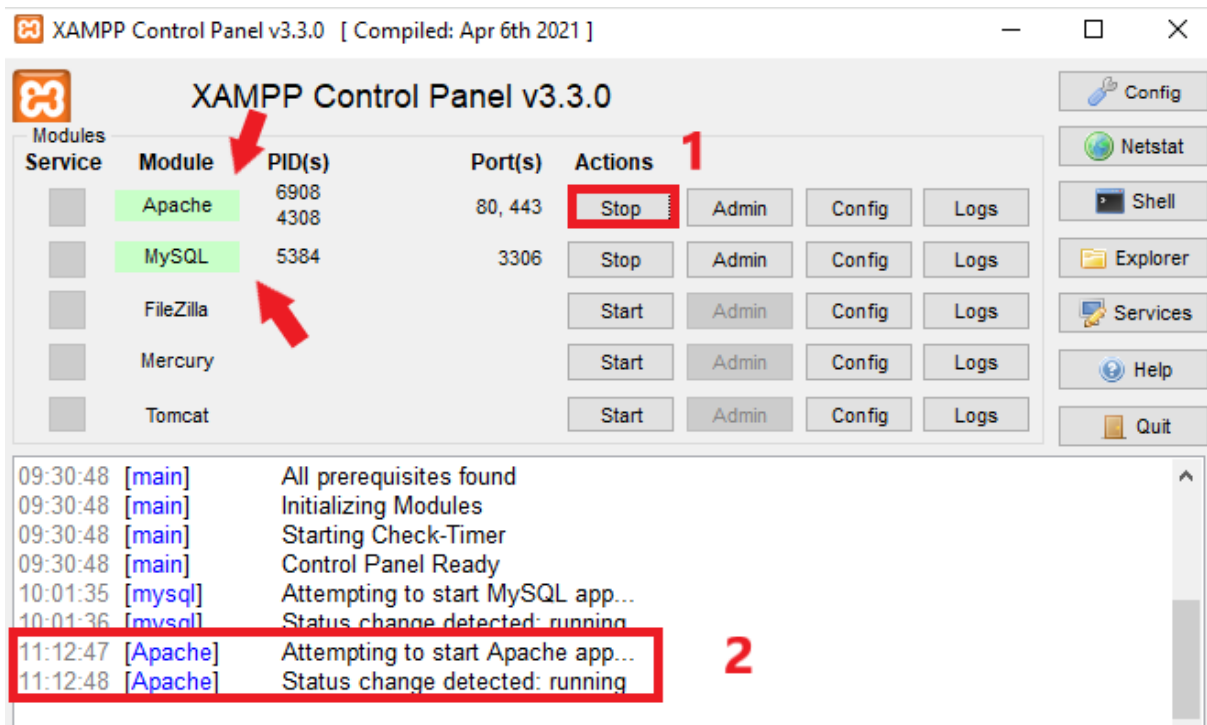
XAMPP Control Panel v3.3.0 [ Compiled: Apr 6th 2021 ]

XAMPP Control Panel v3.3.0

Modules

| Service | Module | PID(s) | Port(s) | Actions | | | |
|---|---|---|---|---|---|---|---|
| | Apache | 6908 4308 | 80, 443 | Stop | Admin | Config | Logs |
| | MySQL | 5384 | 3306 | Stop | Admin | Config | Logs |
| | FileZilla | | | Start | Admin | Config | Logs |
| | Mercury | | | Start | Admin | Config | Logs |
| | Tomcat | | | Start | Admin | Config | Logs |

1

Config
Netstat
Shell
Explorer
Services
Help
Quit

09:30:48 [main] All prerequisites found
09:30:48 [main] Initializing Modules
09:30:48 [main] Starting Check-Timer
09:30:48 [main] Control Panel Ready
10:01:35 [mysql] Attempting to start MySQL app...
10:01:36 [mysql] Status change detected: running
11:12:47 [Apache] Attempting to start Apache app...
11:12:48 [Apache] Status change detected: running

2